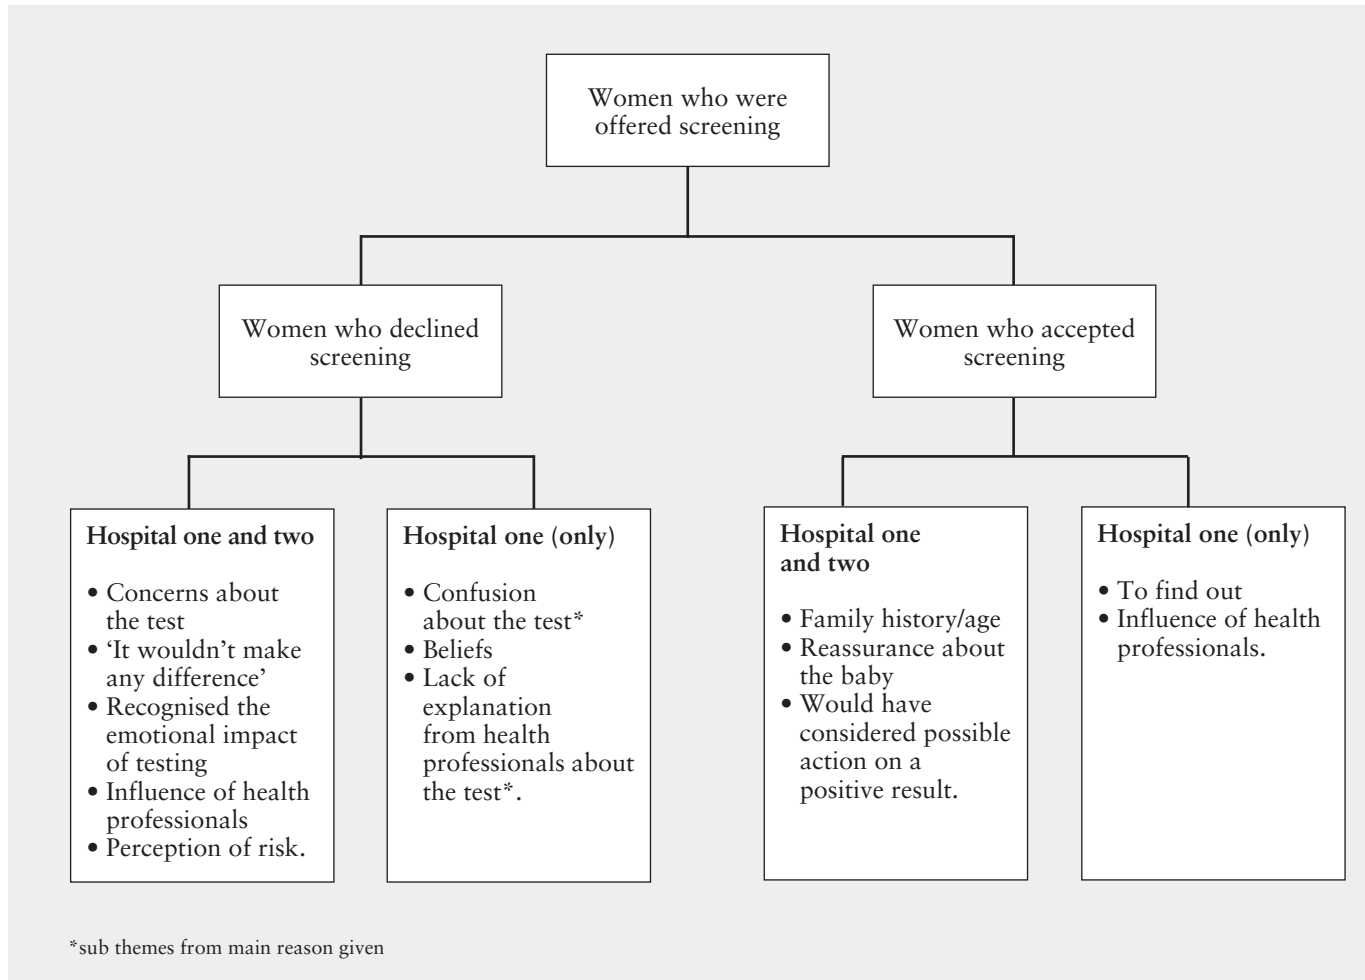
Women who were offered screening

Women who declined screening

Women who accepted screening

**Hospital one and two**

• Concerns about the test
• 'It wouldn't make any difference'
• Recognised the emotional impact of testing
• Influence of health professionals
• Perception of risk.

**Hospital one (only)**

• Confusion about the test*
• Beliefs
• Lack of explanation from health professionals about the test*.

**Hospital one and two**

• Family history/age
• Reassurance about the baby
• Would have considered possible action on a positive result.

**Hospital one (only)**

• To find out
• Influence of health professionals.

*sub themes from main reason given